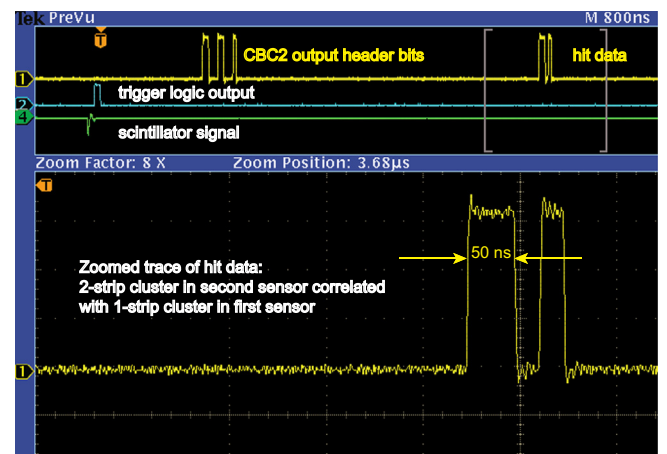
Tek PreVu

M 800ns

T

CBC2 output header bits

hit data

1

2

4

trigger logic output

scintillator signal

Zoom Factor: 8 X

Zoom Position: 3.68μs

T

50 ns

Zoomed trace of hit data:
2-strip cluster in second sensor correlated
with 1-strip cluster in first sensor

1